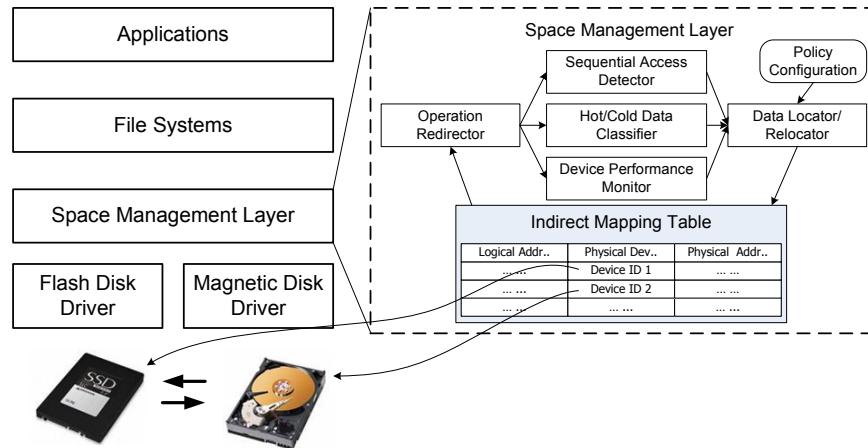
Applications

File Systems

Space Management Layer

Flash Disk Driver

Magnetic Disk Driver

Space Management Layer

Policy Configuration

Sequential Access Detector

Operation Redirector

Hot/Cold Data Classifier

Data Locator/ Relocator

Device Performance Monitor

Indirect Mapping Table

| Logical Addr.. | Physical Dev.. | Physical Addr.. |
|---|---|---|
| … … | Device ID 1 | … … |
| … … | Device ID 2 | … … |
| … … | … … | … … |

SSD